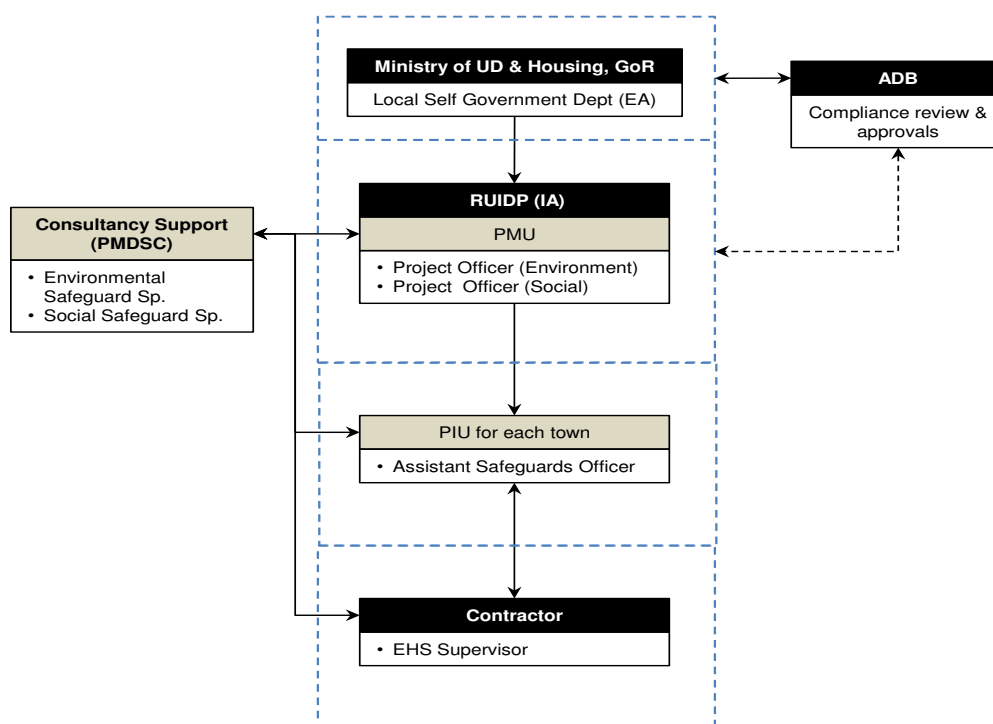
Ministry of UD & Housing, GoR

Local Self Government Dept (EA)

ADB

Compliance review & approvals

Consultancy Support (PMDSC)

• Environmental Safeguard Sp.
• Social Safeguard Sp.

RUIDP (IA)

PMU

• Project Officer (Environment)
• Project Officer (Social)

PIU for each town

• Assistant Safeguards Officer

Contractor

• EHS Supervisor